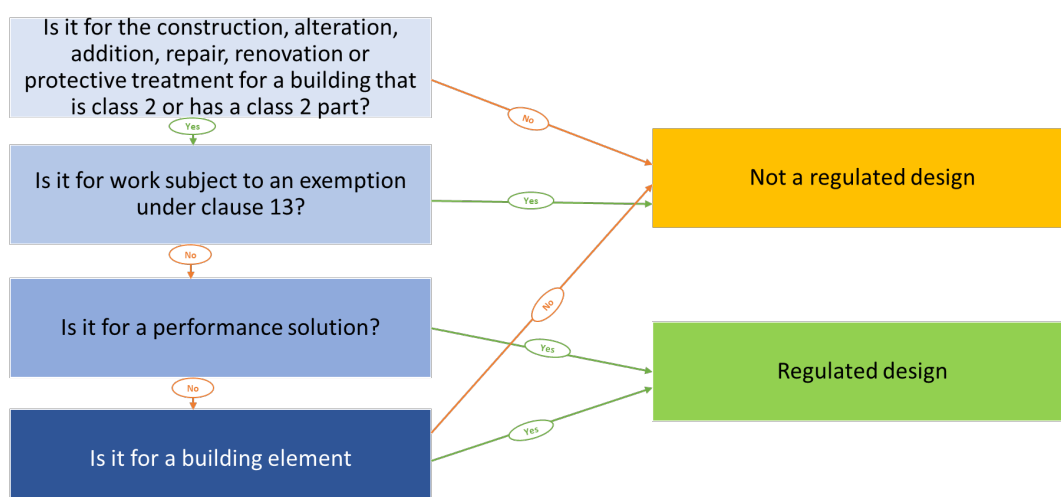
Is it for the construction, alteration, addition, repair, renovation or protective treatment for a building that is class 2 or has a class 2 part?

No

Yes

Not a regulated design

Is it for work subject to an exemption under clause 13?

Yes

No

Is it for a performance solution?

No

Yes

Regulated design

No

Is it for a building element

Yes